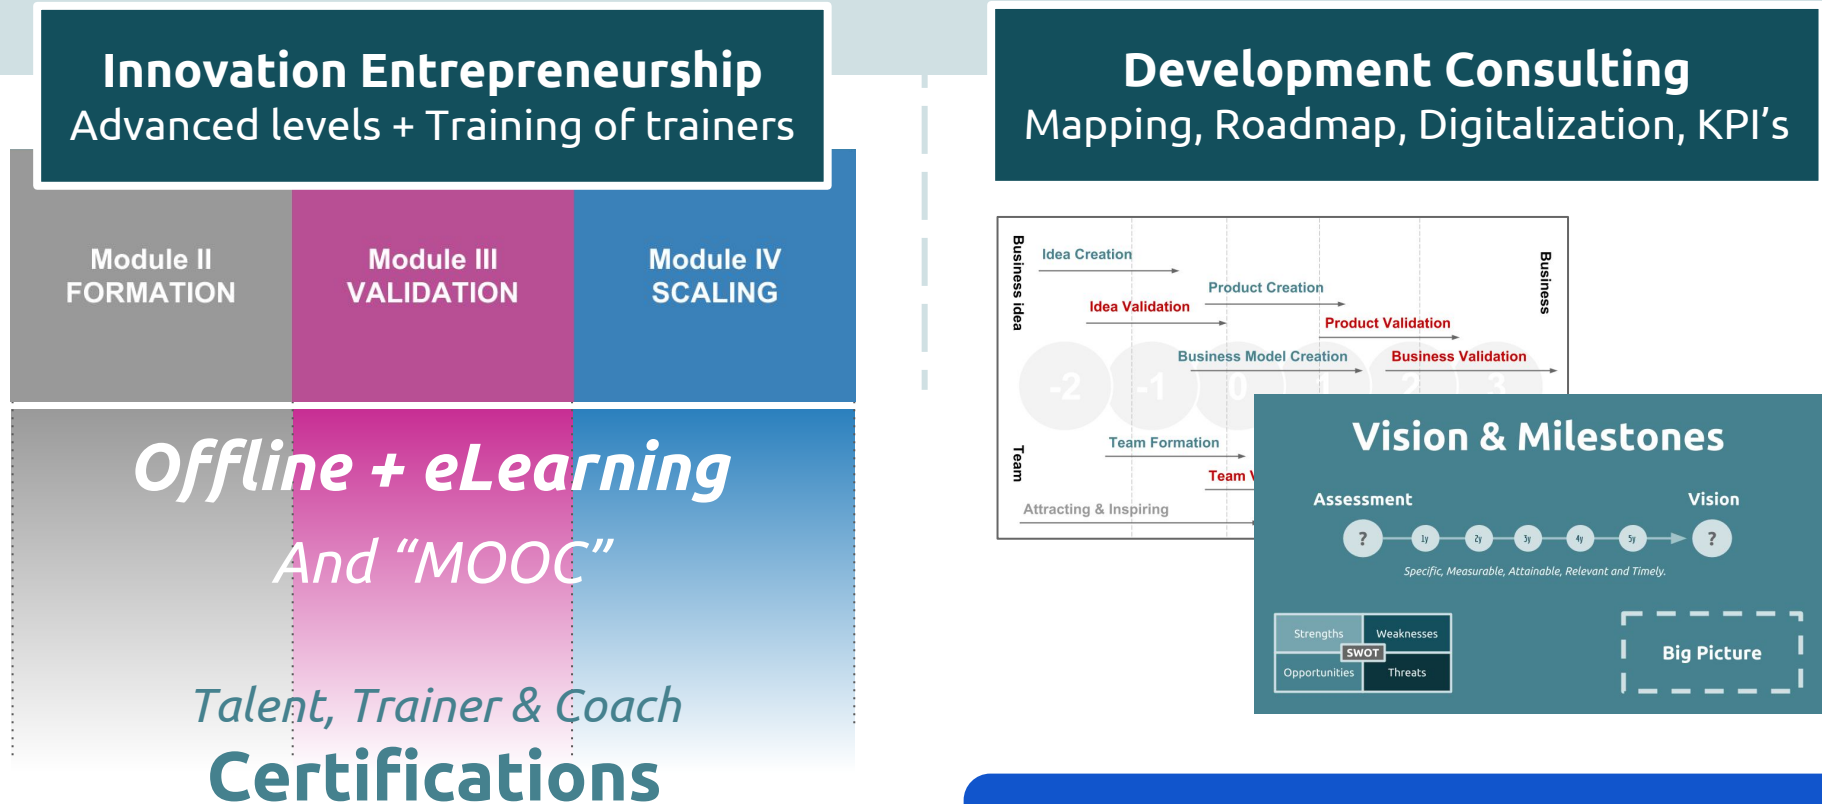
Innovation Entrepreneurship
Advanced levels + Training of trainers

Module II
FORMATION

Module III
VALIDATION

Module IV
SCALING

Offline + eLearning
And “MOOC”

Talent, Trainer & Coach
Certifications

Development Consulting
Mapping, Roadmap, Digitalization, KPI’s

Business idea
Business
Idea Creation
Product Creation
Idea Validation
Product Validation
Business Model Creation
Business Validation
-2
-1
0
1
2
3
Team
Team Formation
Team V
Attracting & Inspiring

Vision & Milestones
Assessment
Vision
?
1y
2y
3y
4y
5y
?
Specific, Measurable, Attainable, Relevant and Timely.

| Strengths | Weaknesses |
|---|---|
| Opportunities | Threats |

SWOT

Big Picture